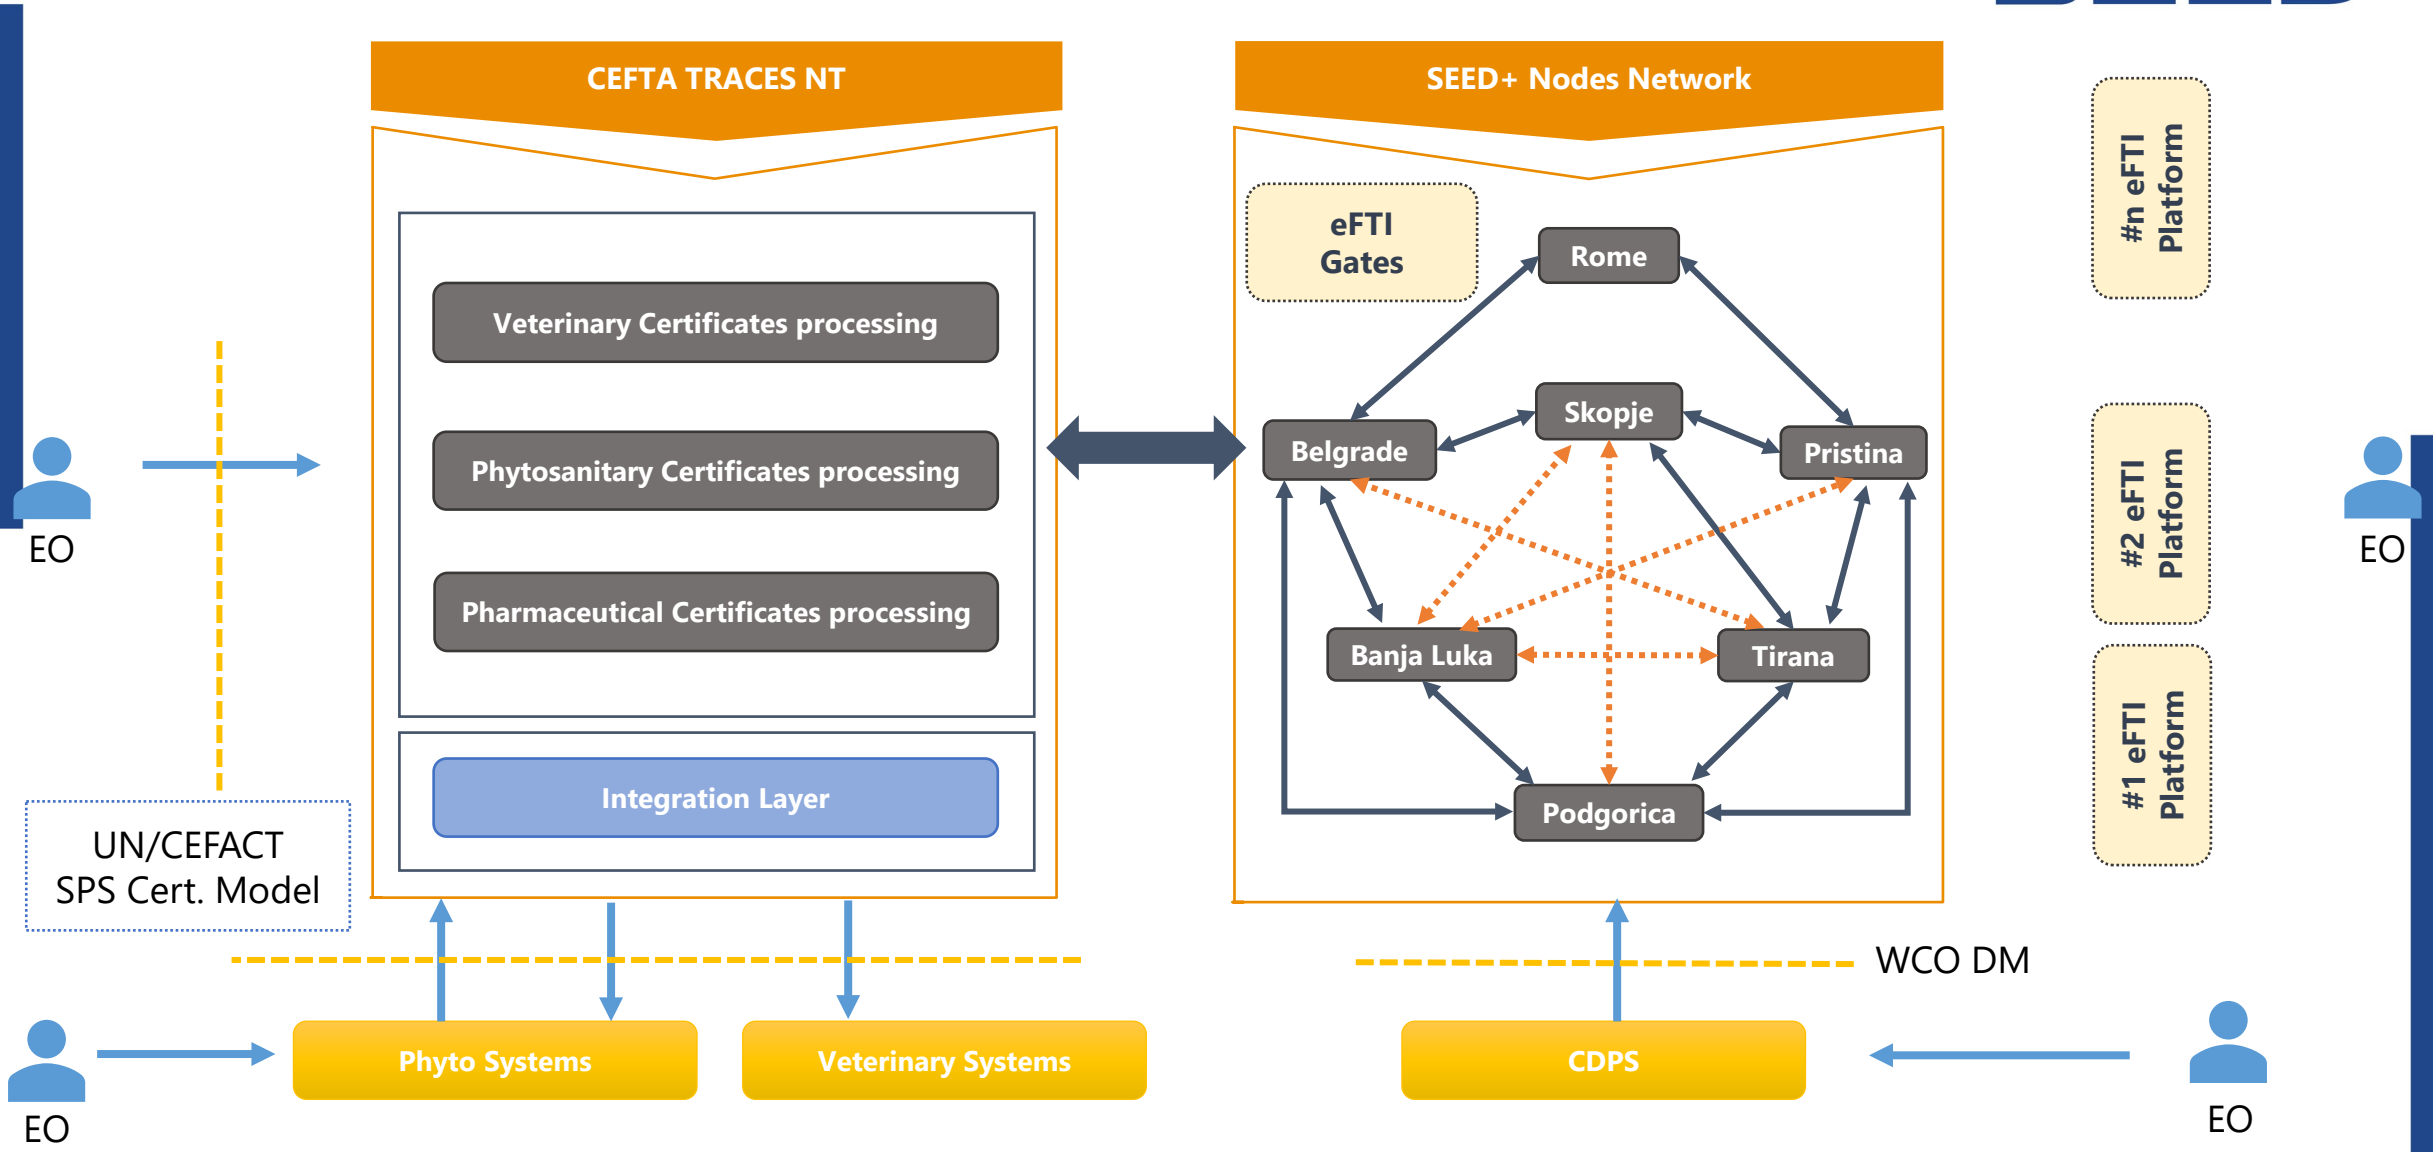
CEFTA TRACES NT

Veterinary Certificates processing

Phytosanitary Certificates processing

Pharmaceutical Certificates processing

Integration Layer

SEED+ Nodes Network

eFTI Gates

Rome

Belgrade

Skopje

Pristina

Banja Luka

Tirana

Podgorica

#n eFTI Platform

#2 eFTI Platform

#1 eFTI Platform

EO

EO

UN/CEFACT SPS Cert. Model

WCO DM

Phyto Systems

Veterinary Systems

CDPS

EO

EO